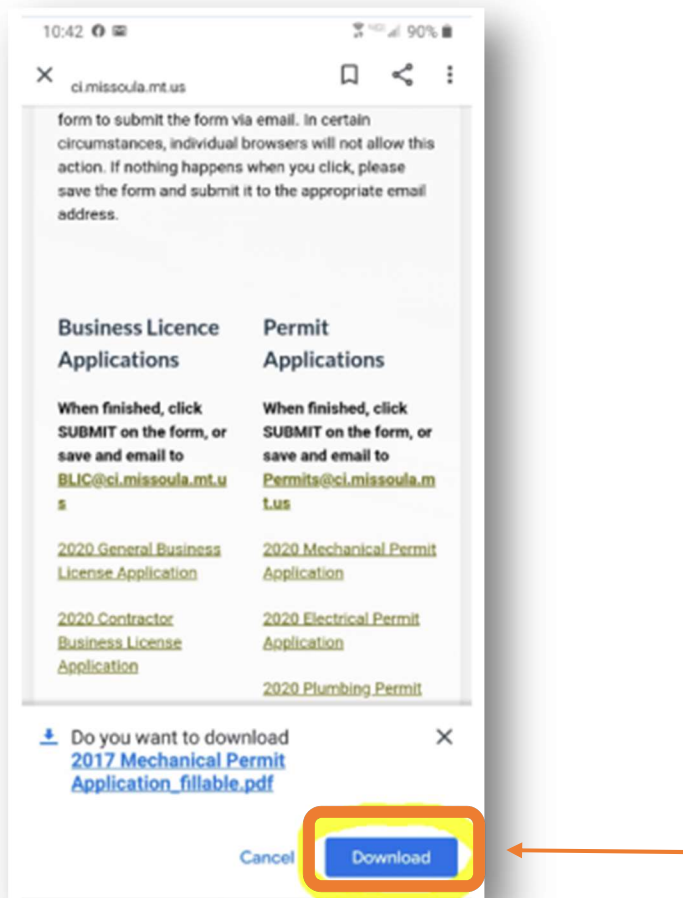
10:42 90%

ci.missoula.mt.us

form to submit the form via email. In certain circumstances, individual browsers will not allow this action. If nothing happens when you click, please save the form and submit it to the appropriate email address.

Business Licence Applications

When finished, click SUBMIT on the form, or save and email to BLIC@ci.missoula.mt.us

2020 General Business License Application

2020 Contractor Business License Application

Permit Applications

When finished, click SUBMIT on the form, or save and email to Permits@ci.missoula.mt.us

2020 Mechanical Permit Application

2020 Electrical Permit Application

2020 Plumbing Permit

Do you want to download 2017 Mechanical Permit Application_fillable.pdf

Cancel

Download